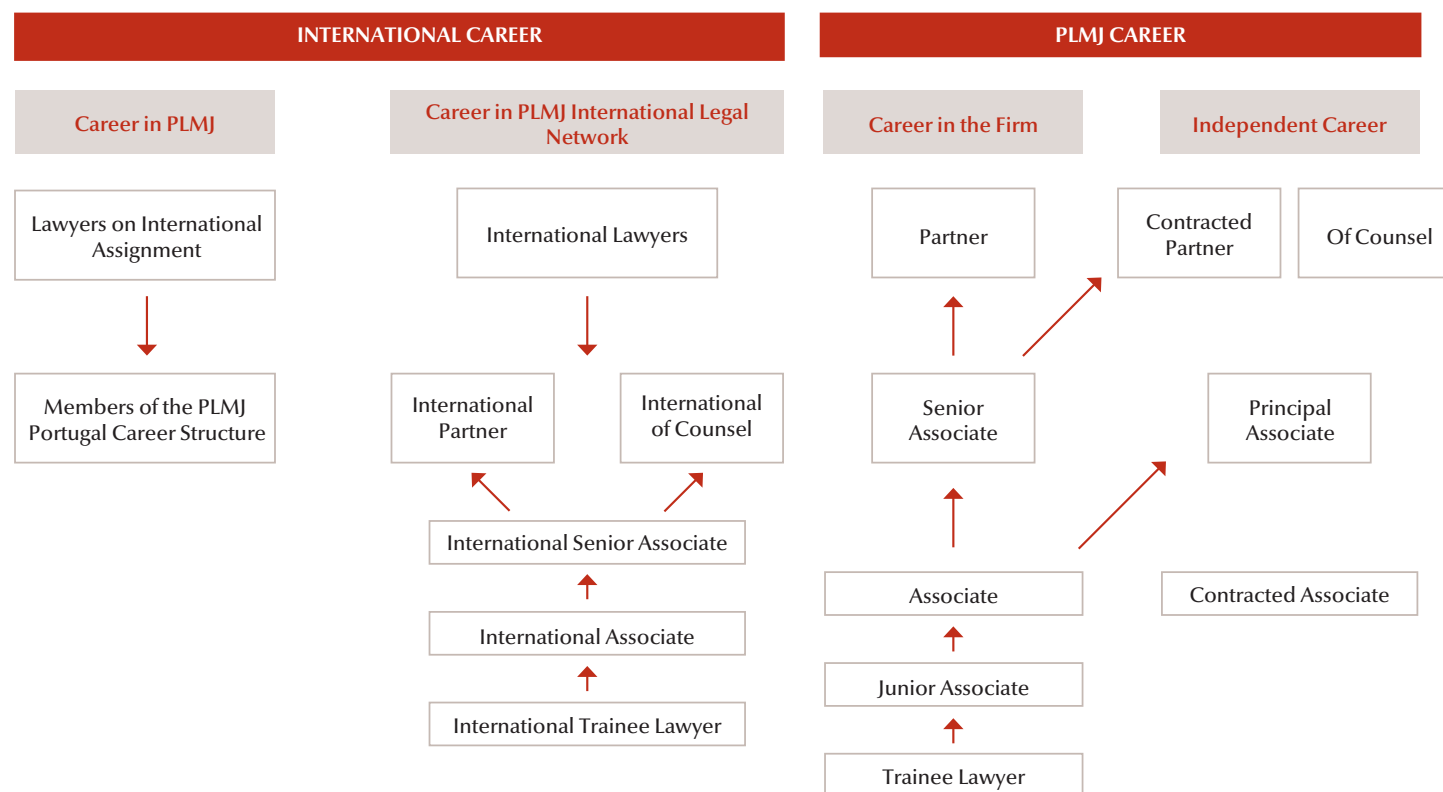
INTERNATIONAL CAREER

PLMJ CAREER

Career in PLMJ

Career in PLMJ International Legal Network

Career in the Firm

Independent Career

Lawyers on International Assignment

Members of the PLMJ Portugal Career Structure

International Lawyers

International Partner

International of Counsel

International Senior Associate

International Associate

International Trainee Lawyer

Partner

Senior Associate

Associate

Junior Associate

Trainee Lawyer

Contracted Partner

Of Counsel

Principal Associate

Contracted Associate